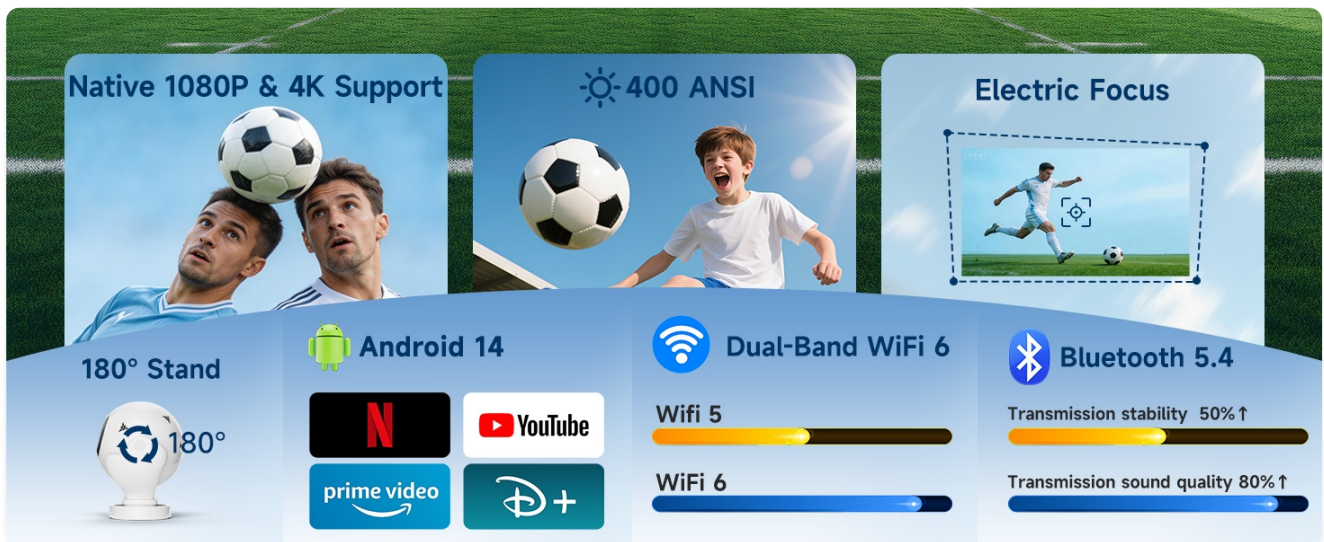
Native 1080P & 4K Support

400 ANSI

Electric Focus

180° Stand

180°

Android 14

N

YouTube

prime video

D+

Dual-Band WiFi 6

Wifi 5

WiFi 6

Bluetooth 5.4

Transmission stability 50%↑

Transmission sound quality 80%↑